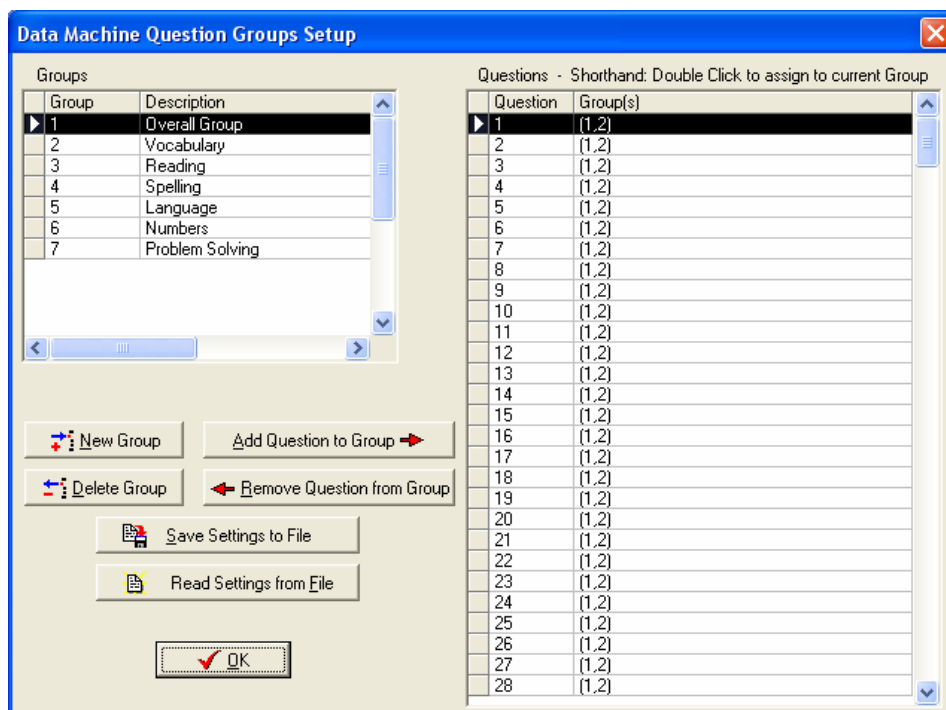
Data Machine Question Groups Setup

Groups

| Group | Description |
|---|---|
| 1 | Overall Group |
| 2 | Vocabulary |
| 3 | Reading |
| 4 | Spelling |
| 5 | Language |
| 6 | Numbers |
| 7 | Problem Solving |

New Group

Add Question to Group

Delete Group

Remove Question from Group

Save Settings to File

Read Settings from File

OK

Questions - Shorthand: Double Click to assign to current Group

| Question | Group(s) |
|---|---|
| 1 | (1,2) |
| 2 | (1,2) |
| 3 | (1,2) |
| 4 | (1,2) |
| 5 | (1,2) |
| 6 | (1,2) |
| 7 | (1,2) |
| 8 | (1,2) |
| 9 | (1,2) |
| 10 | (1,2) |
| 11 | (1,2) |
| 12 | (1,2) |
| 13 | (1,2) |
| 14 | (1,2) |
| 15 | (1,2) |
| 16 | (1,2) |
| 17 | (1,2) |
| 18 | (1,2) |
| 19 | (1,2) |
| 20 | (1,2) |
| 21 | (1,2) |
| 22 | (1,2) |
| 23 | (1,2) |
| 24 | (1,2) |
| 25 | (1,2) |
| 26 | (1,2) |
| 27 | (1,2) |
| 28 | (1,2) |